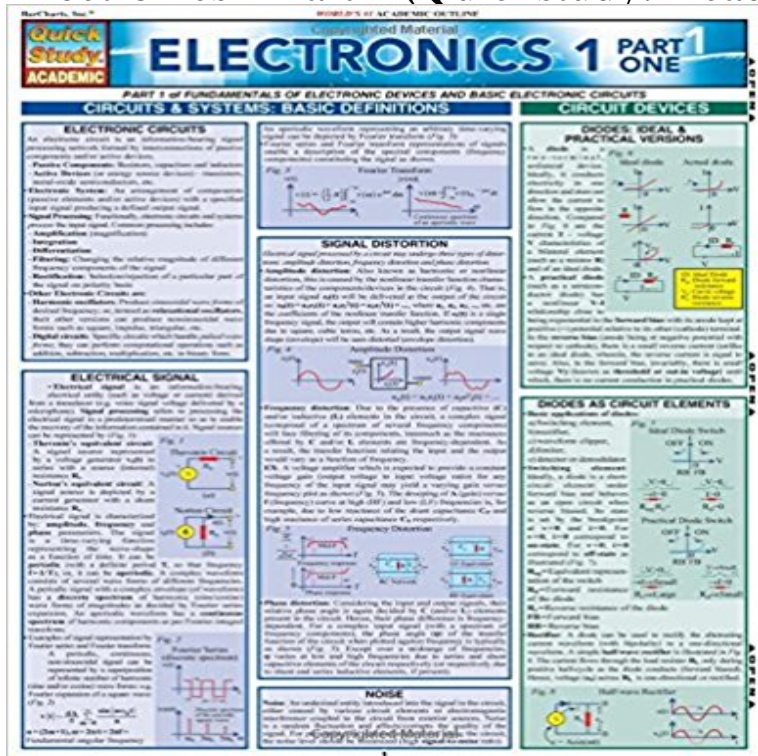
BarCharts, Inc.

WORLD'S #1 ACADEMIC OUTLINE

Quick Study ACADEMIC

Copyrighted Material

ELECTRONICS 1 PART ONE 1

PART 1 of FUNDAMENTALS OF ELECTRONIC DEVICES AND BASIC ELECTRONIC CIRCUITS

CIRCUITS & SYSTEMS: BASIC DEFINITIONS

CIRCUIT DEVICES

ELECTRONIC CIRCUITS

An electronic circuit is an information-bearing signal processing network formed by interconnection of passive components and/or active devices.

• Passive Components: Resistors, capacitors and inductors

• Active Devices (or energy source devices): transistors, metal-oxide semiconductors, etc.

• Electronic System: An arrangement of components

• Signal Processing: Functionally, electronic circuits and systems process the input signal. Common processing includes:

• Amplification

• Integration

• Differentiation

• Filtering

• Rectification

• Other Electronic Circuits are:

• Harmonic oscillators

• Digital circuits

ELECTRICAL SIGNAL

• Electrical signal is an information-bearing electrical entity

• Thevenin's equivalent circuit

• Norton's equivalent circuit

• Electrical signal is characterized by amplitude, frequency and phase parameters.

Fig. 1

Fig. 2

Fourier Series (discrete spectrum)

SIGNAL DISTORTION

• Amplitude distortion

Fig. 4 Amplitude Distortion

• Frequency distortion

Fig. 5 Frequency Distortion

• Phase distortion

Fig. 3 Fourier Transform

NOISE

Copyrighted Material

DIODES: IDEAL & PRACTICAL VERSIONS

Fig. 7

Ideal diode

Actual diode

DIODES AS CIRCUIT ELEMENTS

• Basic applications of diodes:

Fig. 8

Ideal Diode Switch

OFF ON

Practical Diode Switch

Fig. 9 Half-wave Rectifier

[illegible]